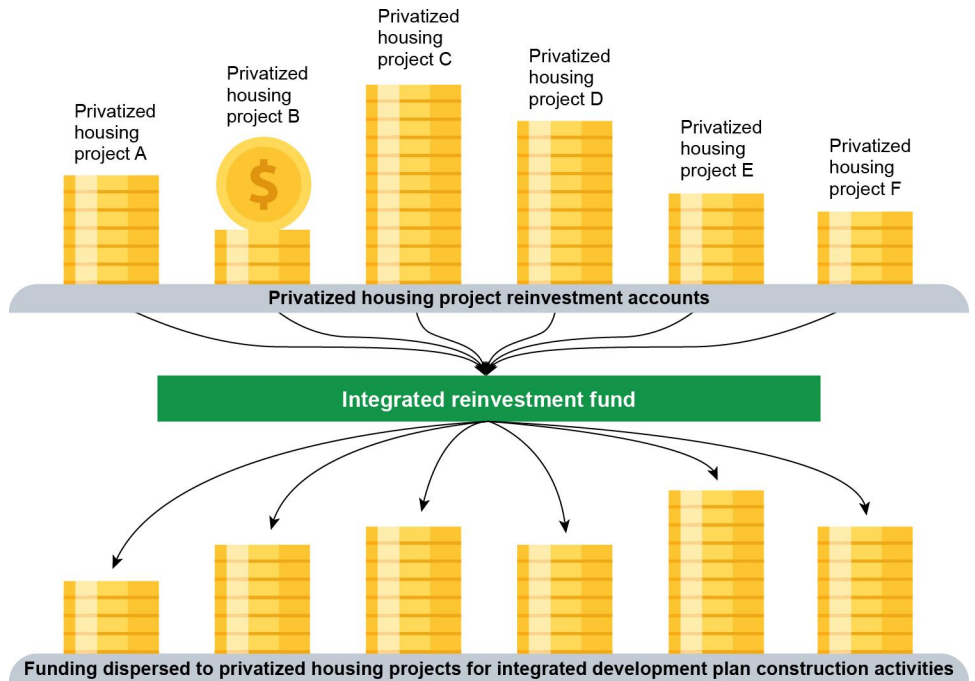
Privatized housing project A

Privatized housing project B

$

Privatized housing project C

Privatized housing project D

Privatized housing project E

Privatized housing project F

Privatized housing project reinvestment accounts

Integrated reinvestment fund

Funding dispersed to privatized housing projects for integrated development plan construction activities